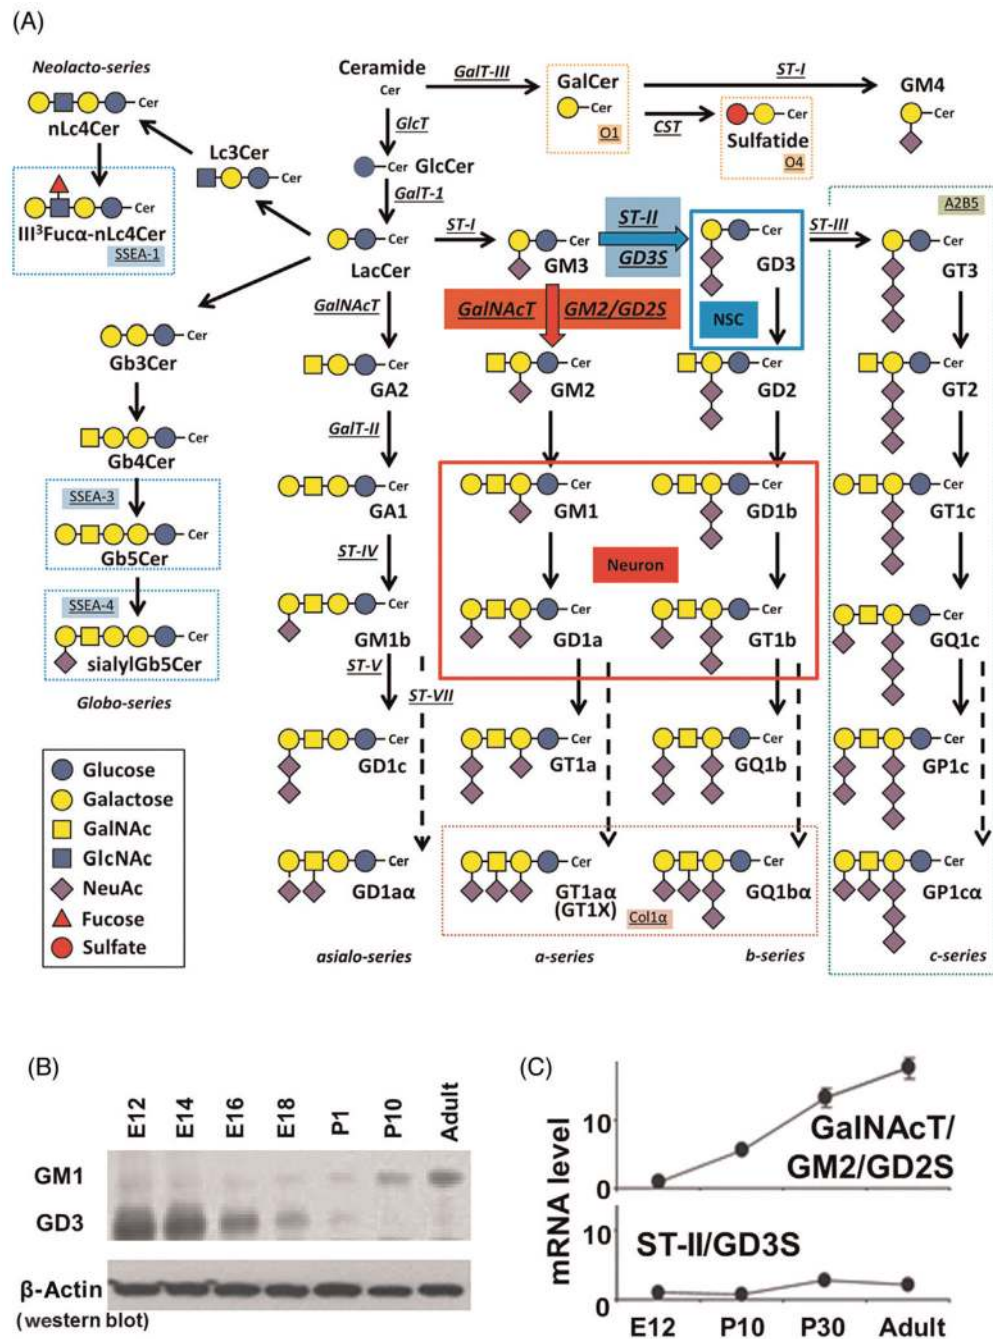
(A)

Neolacto-series

Cer
nLc4Cer

Cer
III$^3$Fucα-nLc4Cer
SSEA-1

Lc3Cer
Cer

Ceramide
Cer

GalT-III

GalCer
Cer
O1

ST-I

GM4
Cer

CST

Cer
Sulfatide
O4

GlcT

Cer GlcCer

GalT-1

Cer
LacCer

ST-I

Cer
GM3

ST-II
GD3S

Cer
GD3

NSC

ST-III

A2B5

Cer
GT3

GalNAcT
GM2/GD2S

Cer
Gb3Cer

GalNAcT

Cer
GA2

Cer
GM2

Cer
GD2

Cer
GT2

Cer
Gb4Cer

GalT-II

SSEA-3

Cer
Gb5Cer

Cer
GA1

Cer
GM1

Cer
GD1b

Cer
GT1c

Neuron

SSEA-4

Cer
sialylGb5Cer

ST-IV

Cer
GM1b

Cer
GD1a

Cer
GT1b

Cer
GQ1c

Globo-series

ST-V

ST-VII

Glucose
Galactose
GalNAc
GlcNAc
NeuAc
Fucose
Sulfate

Cer
GD1c

Cer
GT1a

Cer
GQ1b

Cer
GP1c

Cer
GD1aα

Cer
GT1aα
(GT1X)
Col1α

Cer
GQ1bα

Cer
GP1cα

asialo-series

a-series

b-series

c-series

(B)

E12 E14 E16 E18 P1 P10 Adult

GM1

GD3

β-Actin
(western blot)

(C)

mRNA level

10

0

GalNAcT/
GM2/GD2S

10

ST-II/GD3S

0

E12 P10 P30 Adult